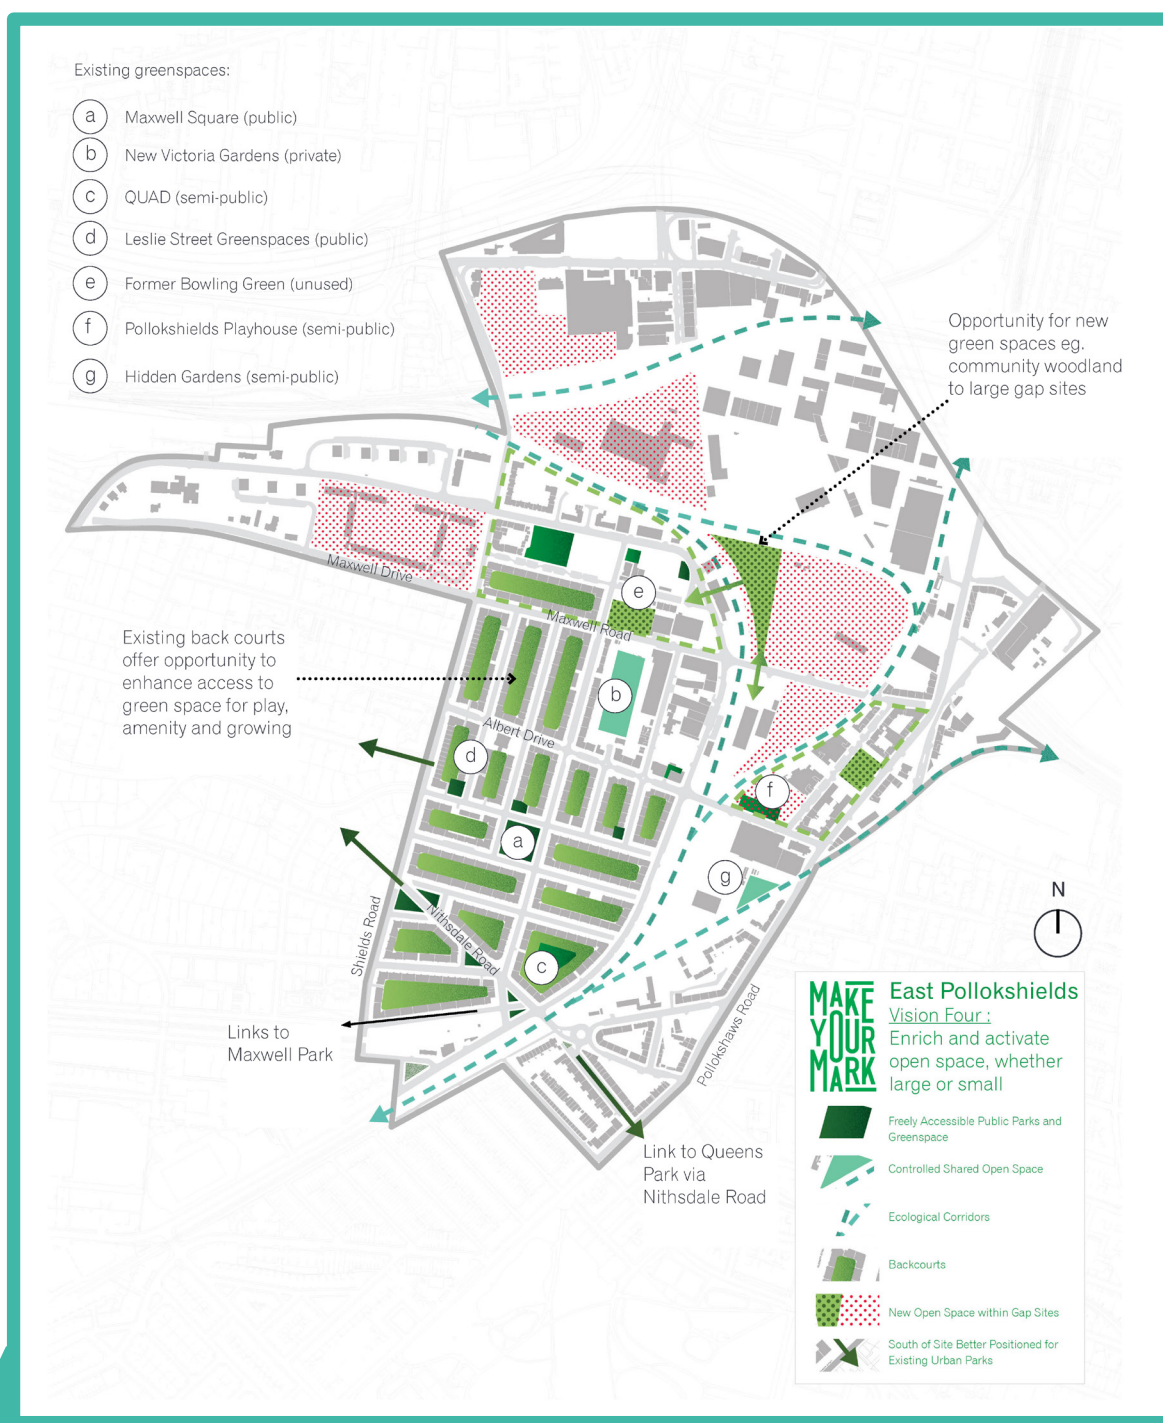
Existing greenspaces:

a Maxwell Square (public)

b New Victoria Gardens (private)

c QUAD (semi-public)

d Leslie Street Greenspaces (public)

e Former Bowling Green (unused)

f Pollokshields Playhouse (semi-public)

g Hidden Gardens (semi-public)

Opportunity for new green spaces eg. community woodland to large gap sites

Existing back courts offer opportunity to enhance access to green space for play, amenity and growing

Maxwell Drive

Maxwell Road

Albert Drive

Shields Road

Nithsdale Road

Pollokshaws Road

e

b

d

a

f

g

c

Links to Maxwell Park

Link to Queens Park via Nithsdale Road

N

MAKE YOUR MARK

East Pollokshields
Vision Four :
Enrich and activate open space, whether large or small

Freely Accessible Public Parks and Greenspace

Controlled Shared Open Space

Ecological Corridors

Backcourts

New Open Space within Gap Sites

South of Site Better Positioned for Existing Urban Parks